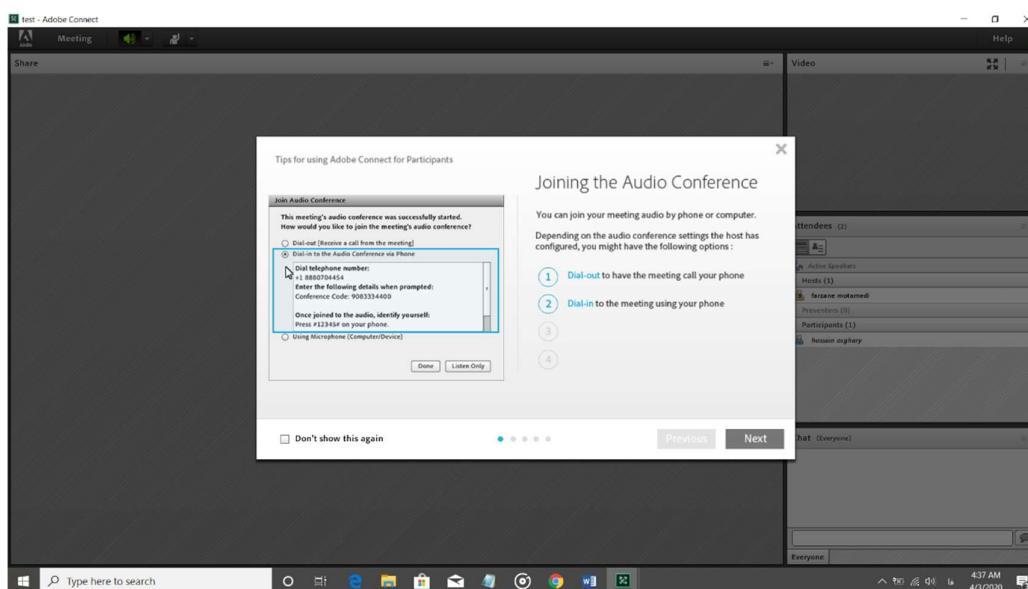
test - Adobe Connect

Adobe Meeting Help

Share

Video

Tips for using Adobe Connect for Participants

Join Audio Conference

This meeting's audio conference was successfully started. How would you like to join the meeting's audio conference?

Dial-out (Receive a call from the meeting)

Dial-in to the Audio Conference via Phone

Dial telephone number: +1 8880704454
Enter the following details when prompted: Conference Code: 9083334400

Once joined to the audio, identify yourself: Press #12345# on your phone.

Using Microphone (Computer/Device)

Done Listen Only

Joining the Audio Conference

You can join your meeting audio by phone or computer.

Depending on the audio conference settings the host has configured, you might have the following options :

1 Dial-out to have the meeting call your phone

2 Dial-in to the meeting using your phone

3

4

Don't show this again

Previous Next

ttendees (2)

Active Speakers

Hosts (1)

farzane motamedi

Presenters (0)

Participants (1)

hossein asghary

hat (Everyone)

Everyone

Type here to search

4:37 AM
4/3/2020